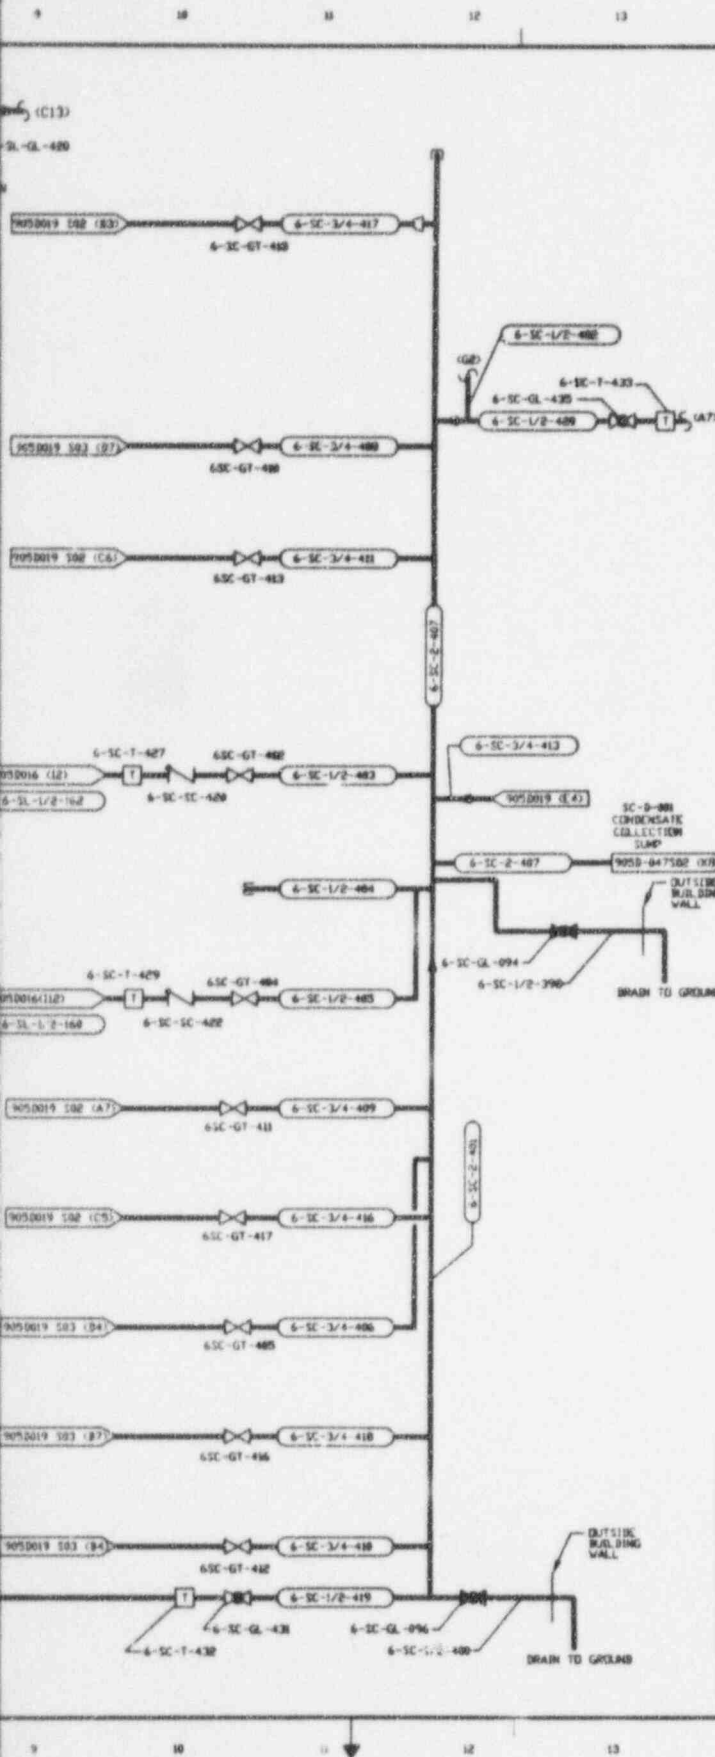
9 10 11 12 13

(C13)
-SL-GL-420

9050019 S02 (B3)
6-SC-GT-410
6-SC-3/4-417

6-SC-1/2-402
(G8)
6-SC-T-433
6-SC-GL-435
6-SC-1/2-409
T
(A7)

9050019 S03 (B7)
6SC-GT-400
6-SC-3/4-400

9050019 S02 (C6)
6SC-GT-413
6-SC-3/4-411

6-SC-2-407

6-SC-T-427
6SC-GT-402
050016 (L2)
T
6-SC-1/2-403
6-SL-1/2-162
6-SC-SC-420
6-SC-3/4-413
9050019 (E4)
SC-D-001
CONDENSATE
COLLECTION
SUMP
6-SC-2-407
9050-047S02 (K7)
6-SC-1/2-404
OUTSIDE
BUILDING
WALL
6-SC-GL-094
6-SC-1/2-390
DRAIN TO GROUND

6-SC-T-429
6SC-GT-404
010016(L12)
T
6-SC-1/2-405
6-SL-1/2-160
6-SC-SC-422

9050019 S02 (A7)
6SC-GT-411
6-SC-3/4-409

6-SC-2-401

9050019 S02 (C5)
6SC-GT-417
6-SC-3/4-416

9050019 S03 (D4)
6SC-GT-405
6-SC-3/4-406

9050019 S03 (B7)
6SC-GT-416
6-SC-3/4-410

9050019 S03 (B4)
6SC-GT-412
6-SC-3/4-418
OUTSIDE
BUILDING
WALL
T
6-SC-1/2-419
6-SC-GL-431
6-SC-GL-096
6-SC-T-432
6-SC-1/2-400
DRAIN TO GROUND

9 10 11 12 13